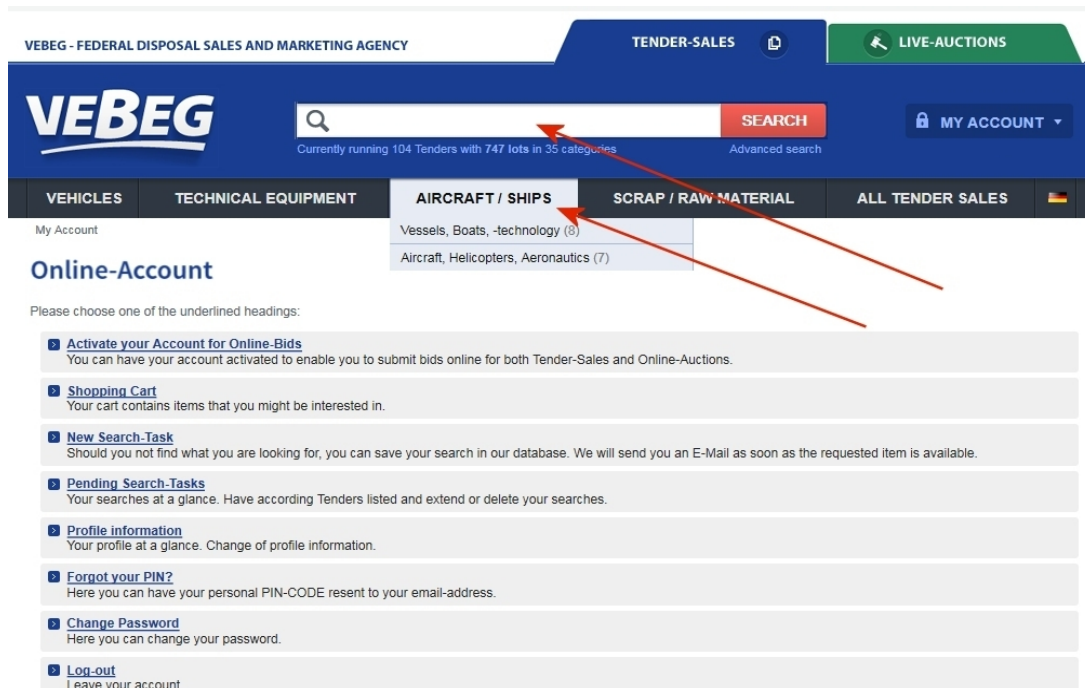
VEBEG - FEDERAL DISPOSAL SALES AND MARKETING AGENCY

TENDER-SALES

LIVE-AUCTIONS

VEBEG

SEARCH

MY ACCOUNT

Currently running 104 Tenders with 747 lots in 35 categories

Advanced search

VEHICLES TECHNICAL EQUIPMENT AIRCRAFT / SHIPS SCRAP / RAW MATERIAL ALL TENDER SALES

My Account

Vessels, Boats, -technology (8)

Aircraft, Helicopters, Aeronautics (7)

Online-Account

Please choose one of the underlined headings:

Activate your Account for Online-Bids
You can have your account activated to enable you to submit bids online for both Tender-Sales and Online-Auctions.

Shopping Cart
Your cart contains items that you might be interested in.

New Search-Task
Should you not find what you are looking for, you can save your search in our database. We will send you an E-Mail as soon as the requested item is available.

Pending Search-Tasks
Your searches at a glance. Have according Tenders listed and extend or delete your searches.

Profile information
Your profile at a glance. Change of profile information.

Forgot your PIN?
Here you can have your personal PIN-CODE resent to your email-address.

Change Password
Here you can change your password.

Log-out
Leave your account